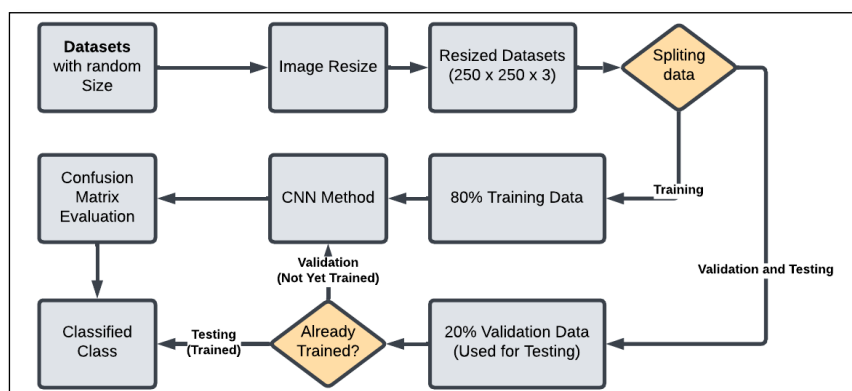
**Datasets** with random Size

Image Resize

Resized Datasets (250 x 250 x 3)

Spliting data

Training

80% Training Data

CNN Method

Confusion Matrix Evaluation

Validation and Testing

Validation (Not Yet Trained)

20% Validation Data (Used for Testing)

Already Trained?

Testing (Trained)

Classified Class